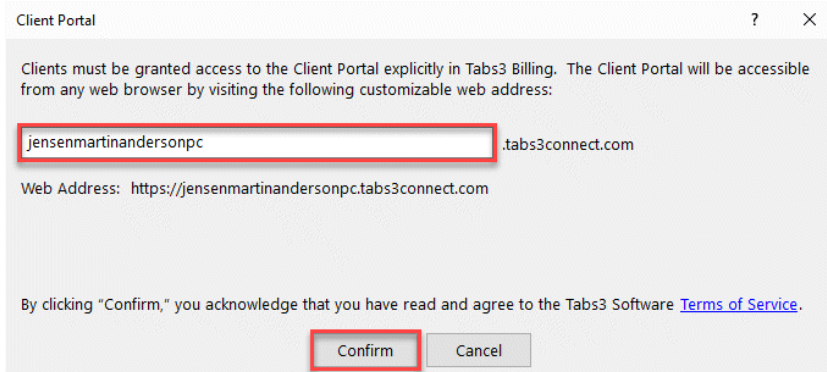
Client Portal

?

X

Clients must be granted access to the Client Portal explicitly in Tabs3 Billing. The Client Portal will be accessible from any web browser by visiting the following customizable web address:

jensenmartinandersonpc

.tabs3connect.com

Web Address: https://jensenmartinandersonpc.tabs3connect.com

By clicking "Confirm," you acknowledge that you have read and agree to the Tabs3 Software Terms of Service.

Confirm

Cancel